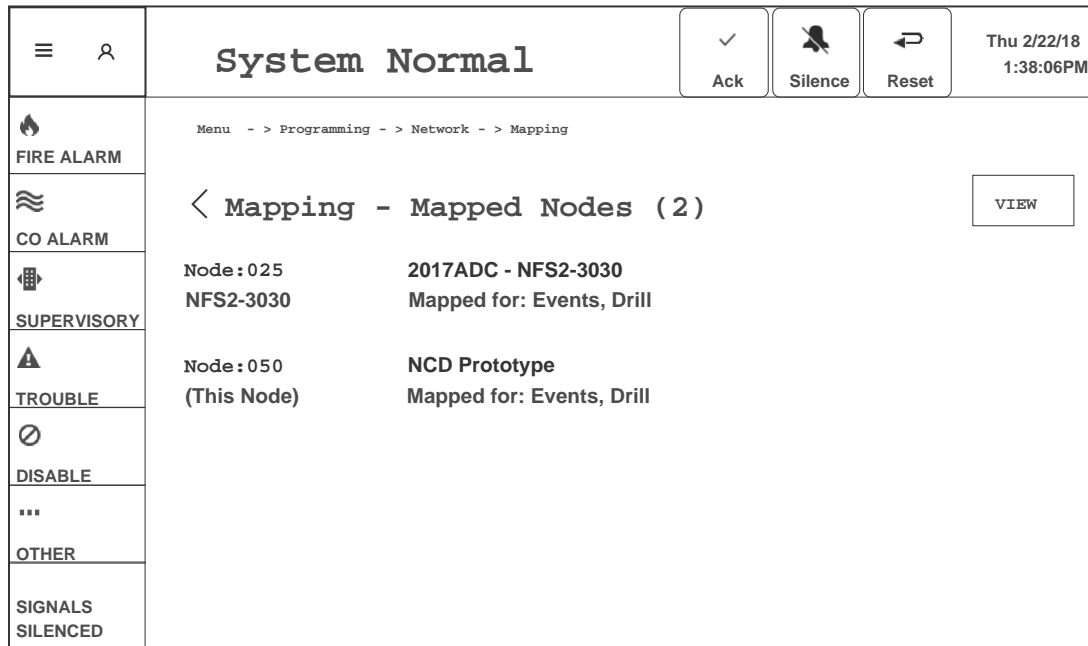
System Normal

Ack

Silence

Reset

Thu 2/22/18
1:38:06PM

FIRE ALARM

CO ALARM

SUPERVISORY

TROUBLE

DISABLE

OTHER

SIGNALS SILENCED

Menu - > Programming - > Network - > Mapping

Mapping - Mapped Nodes (2)

VIEW

Node:025
NFS2-3030

2017ADC - NFS2-3030
Mapped for: Events, Drill

Node:050
(This Node)

NCD Prototype
Mapped for: Events, Drill